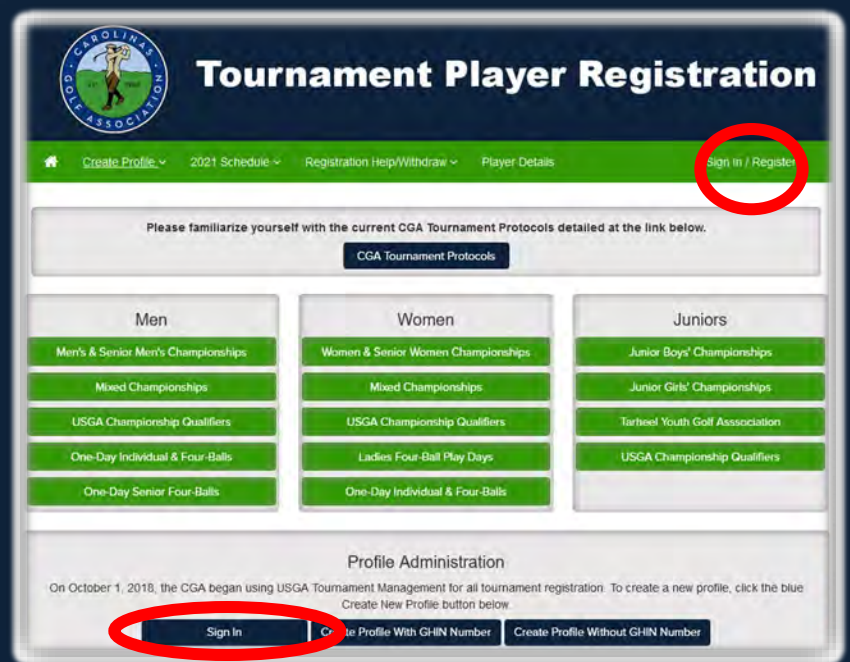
CAROLINAS GOLF ASSOCIATION EST. 1909

Tournament Player Registration

Create Profile 2021 Schedule Registration Help/Withdraw Player Details Sign In / Register

Please familiarize yourself with the current CGA Tournament Protocols detailed at the link below.

CGA Tournament Protocols

Men

Men's & Senior Men's Championships

Mixed Championships

USGA Championship Qualifiers

One-Day Individual & Four-Balls

One-Day Senior Four-Balls

Women

Women & Senior Women Championships

Mixed Championships

USGA Championship Qualifiers

Ladies Four-Ball Play Days

One-Day Individual & Four-Balls

Juniors

Junior Boys' Championships

Junior Girls' Championships

Tarheel Youth Golf Asssociation

USGA Championship Qualifiers

Profile Administration

On October 1, 2018, the CGA began using USGA Tournament Management for all tournament registration. To create a new profile, click the blue Create New Profile button below.

Sign In Create Profile With GHIN Number Create Profile Without GHIN Number